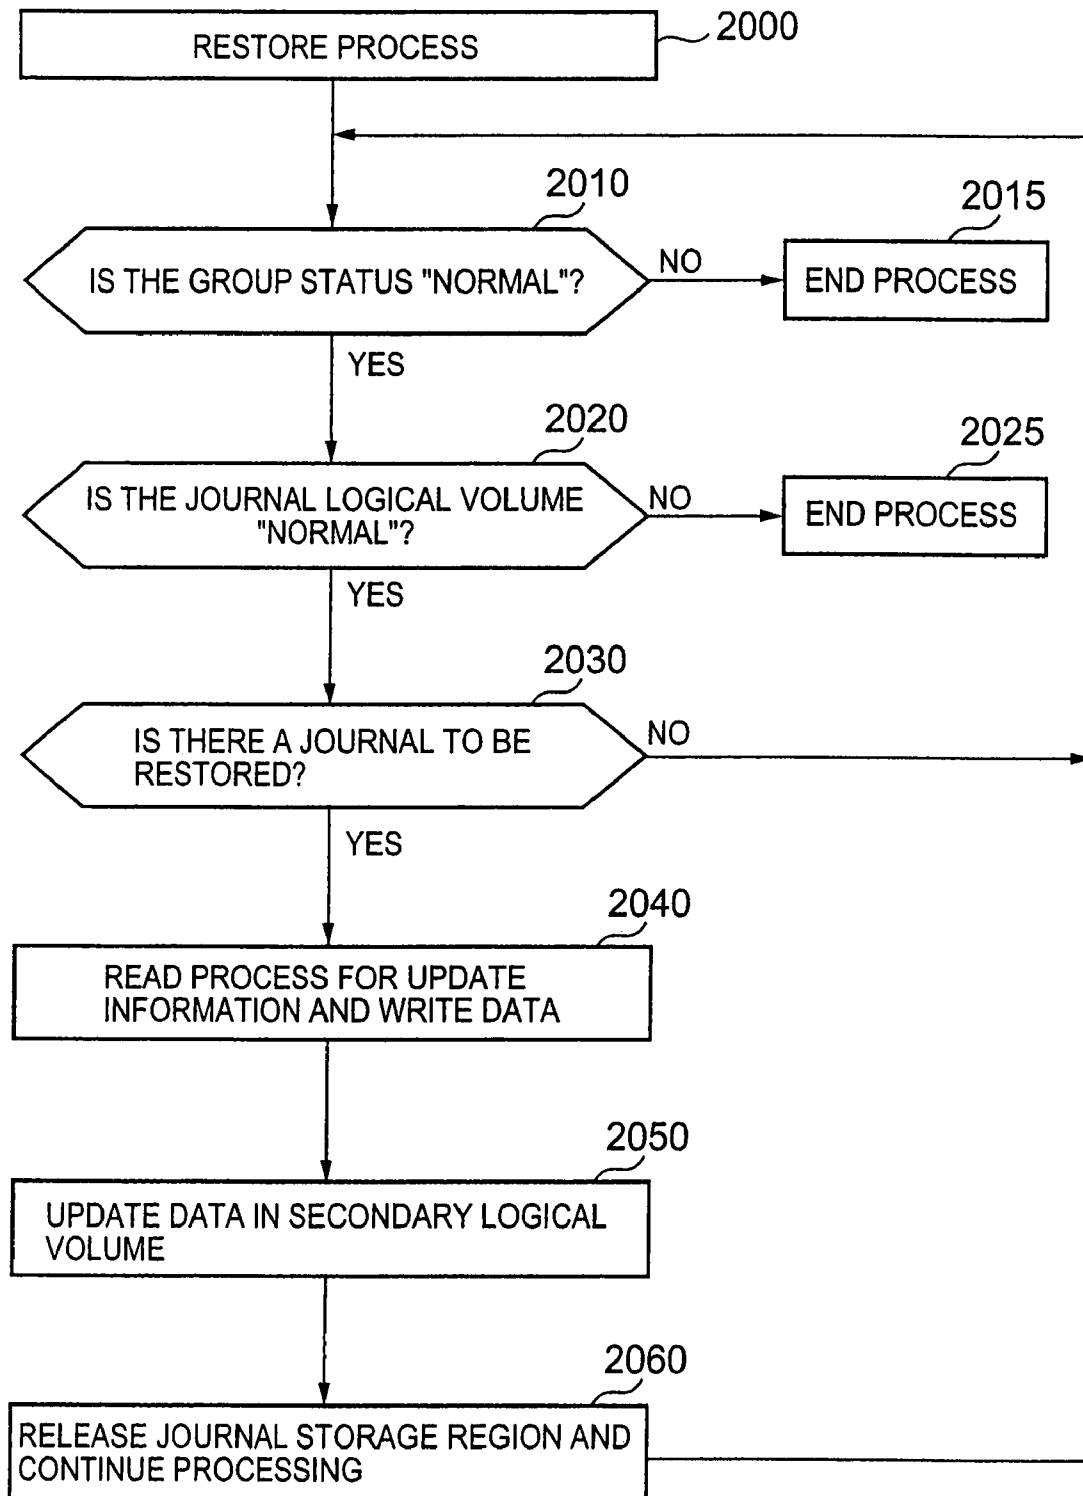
RESTORE PROCESS
2000

2010
IS THE GROUP STATUS "NORMAL"?
NO
2015
END PROCESS
YES

2020
IS THE JOURNAL LOGICAL VOLUME "NORMAL"?
NO
2025
END PROCESS
YES

2030
IS THERE A JOURNAL TO BE RESTORED?
NO
YES

2040
READ PROCESS FOR UPDATE INFORMATION AND WRITE DATA

2050
UPDATE DATA IN SECONDARY LOGICAL VOLUME

2060
RELEASE JOURNAL STORAGE REGION AND CONTINUE PROCESSING